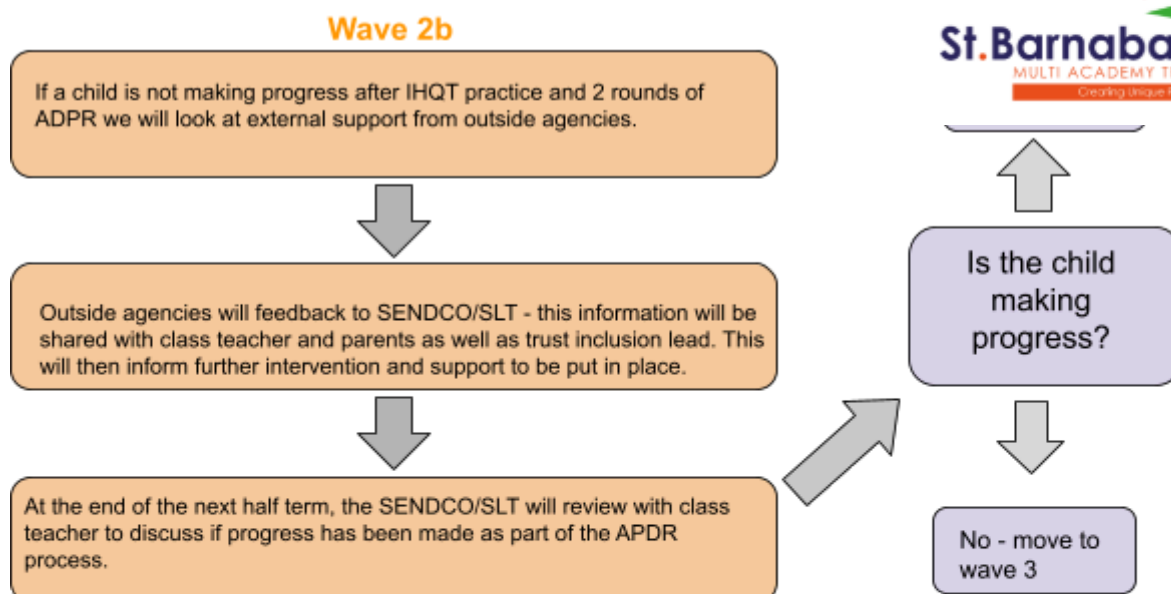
Wave 2b

St.Barnaba

MULTI ACADEMY T

Creating Unique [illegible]

If a child is not making progress after IHQT practice and 2 rounds of ADPR we will look at external support from outside agencies.

Outside agencies will feedback to SENDCO/SLT - this information will be shared with class teacher and parents as well as trust inclusion lead. This will then inform further intervention and support to be put in place.

At the end of the next half term, the SENDCO/SLT will review with class teacher to discuss if progress has been made as part of the APDR process.

Is the child making progress?

No - move to wave 3